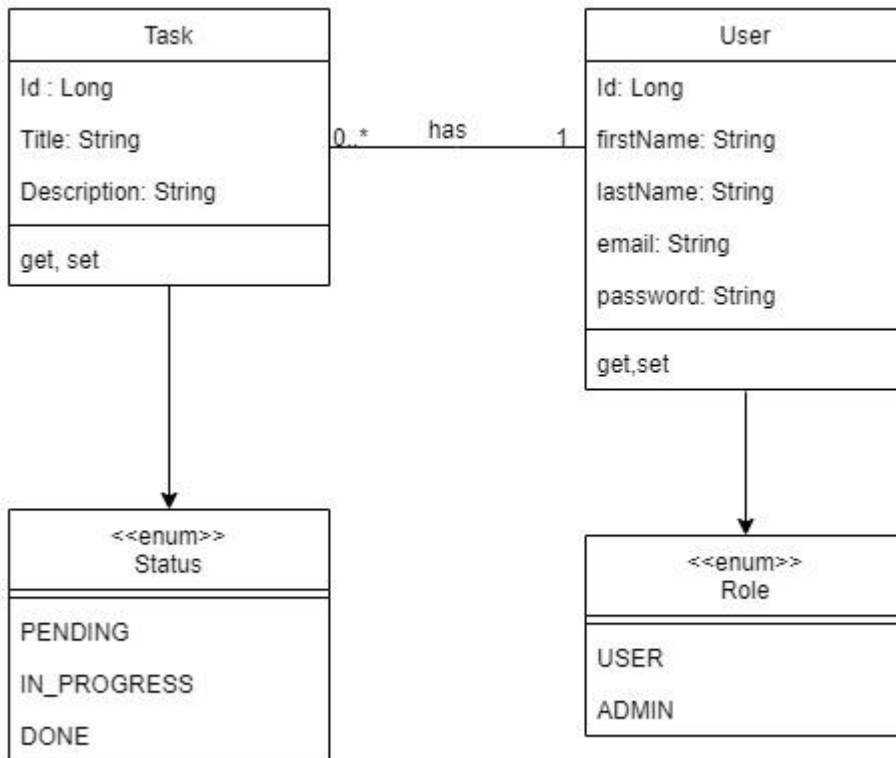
Task

Id : Long

Title: String

Description: String

get, set

0..*

has

1

User

Id: Long

firstName: String

lastName: String

email: String

password: String

get,set

<<enum>>
Status

PENDING

IN_PROGRESS

DONE

<<enum>>
Role

USER

ADMIN